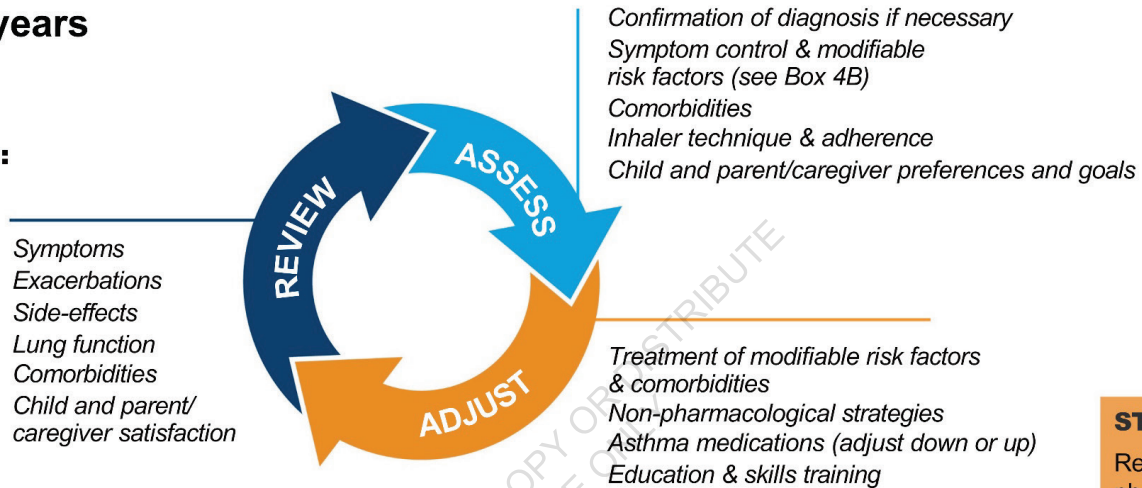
years

:

Symptoms
Exacerbations
Side-effects
Lung function
Comorbidities
Child and parent/ caregiver satisfaction

REVIEW

ASSESS

ADJUST

Confirmation of diagnosis if necessary
Symptom control & modifiable risk factors (see Box 4B)
Comorbidities
Inhaler technique & adherence
Child and parent/caregiver preferences and goals

Treatment of modifiable risk factors & comorbidities
Non-pharmacological strategies
Asthma medications (adjust down or up)
Education & skills training

COPY OR DISTRIBUTE

ST

Re